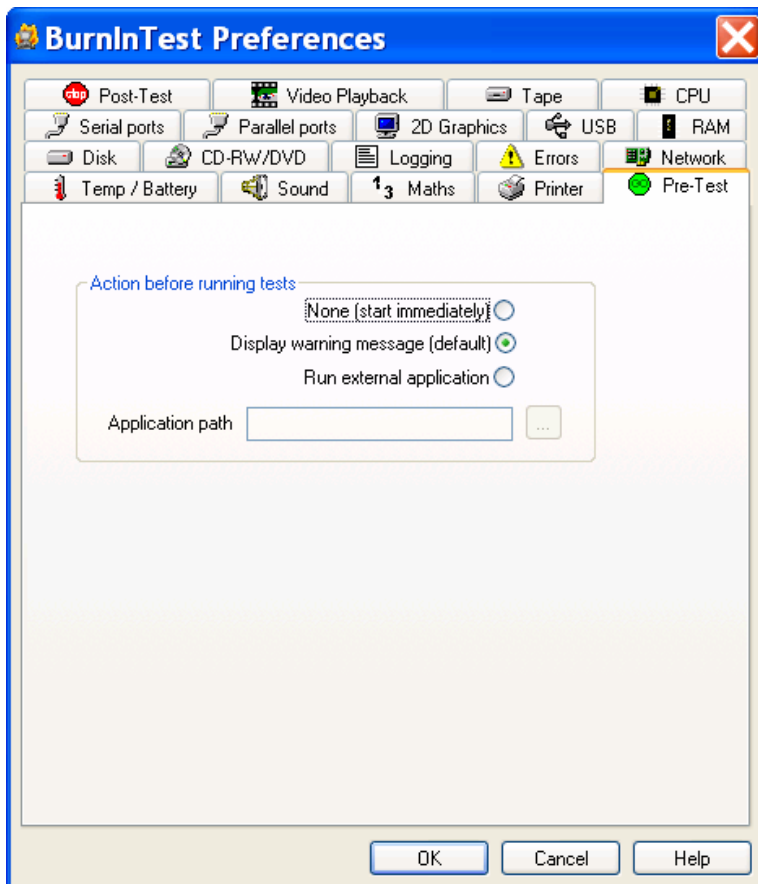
BurnInTest Preferences

stop Post-Test
Video Playback
Tape
CPU
Serial ports
Parallel ports
2D Graphics
USB
RAM
Disk
CD-RW/DVD
Logging
Errors
Network
Temp / Battery
Sound
$1_3$ Maths
Printer
Pre-Test

Action before running tests
None (start immediately)
Display warning message (default)
Run external application
Application path
...

OK
Cancel
Help